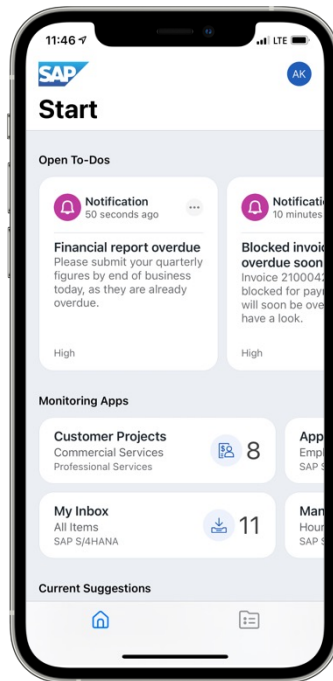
11:46
LTE

SAP

AK

Start

Open To-Dos

Notification
50 seconds ago

...

Financial report overdue
Please submit your quarterly figures by end of business today, as they are already overdue.

High

Notificati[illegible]
10 minutes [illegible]

Blocked invoic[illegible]
overdue soon
Invoice 2100042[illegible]
blocked for pay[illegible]
will soon be ove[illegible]
have a look.

High

Monitoring Apps

Customer Projects
Commercial Services
Professional Services

8

App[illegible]
Empl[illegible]
SAP S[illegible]

My Inbox
All Items
SAP S/4HANA

11

Man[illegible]
Hour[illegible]
SAP S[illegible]

Current Suggestions